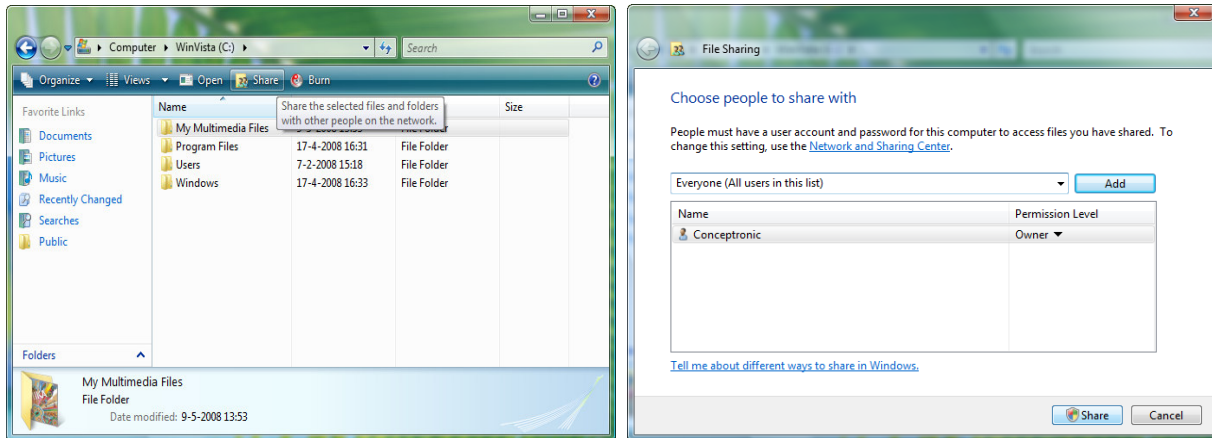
Computer ▸ WinVista (C:) ▸

Search

Organize ▾ Views ▾ Open Share Burn

Favorite Links

Documents

Pictures

Music

Recently Changed

Searches

Public

Folders

| Name | Date modified | Type | Size |
|---|---|---|---|
| My Multimedia Files | 9-5-2008 13:53 | File Folder | |
| Program Files | 17-4-2008 16:31 | File Folder | |
| Users | 7-2-2008 15:18 | File Folder | |
| Windows | 17-4-2008 16:33 | File Folder | |

Share the selected files and folders with other people on the network.

My Multimedia Files
File Folder
Date modified: 9-5-2008 13:53

File Sharing

Choose people to share with

People must have a user account and password for this computer to access files you have shared. To change this setting, use the Network and Sharing Center.

Everyone (All users in this list)

Add

| Name | Permission Level |
|---|---|
| Conceptronic | Owner ▾ |

Tell me about different ways to share in Windows.

Share

Cancel